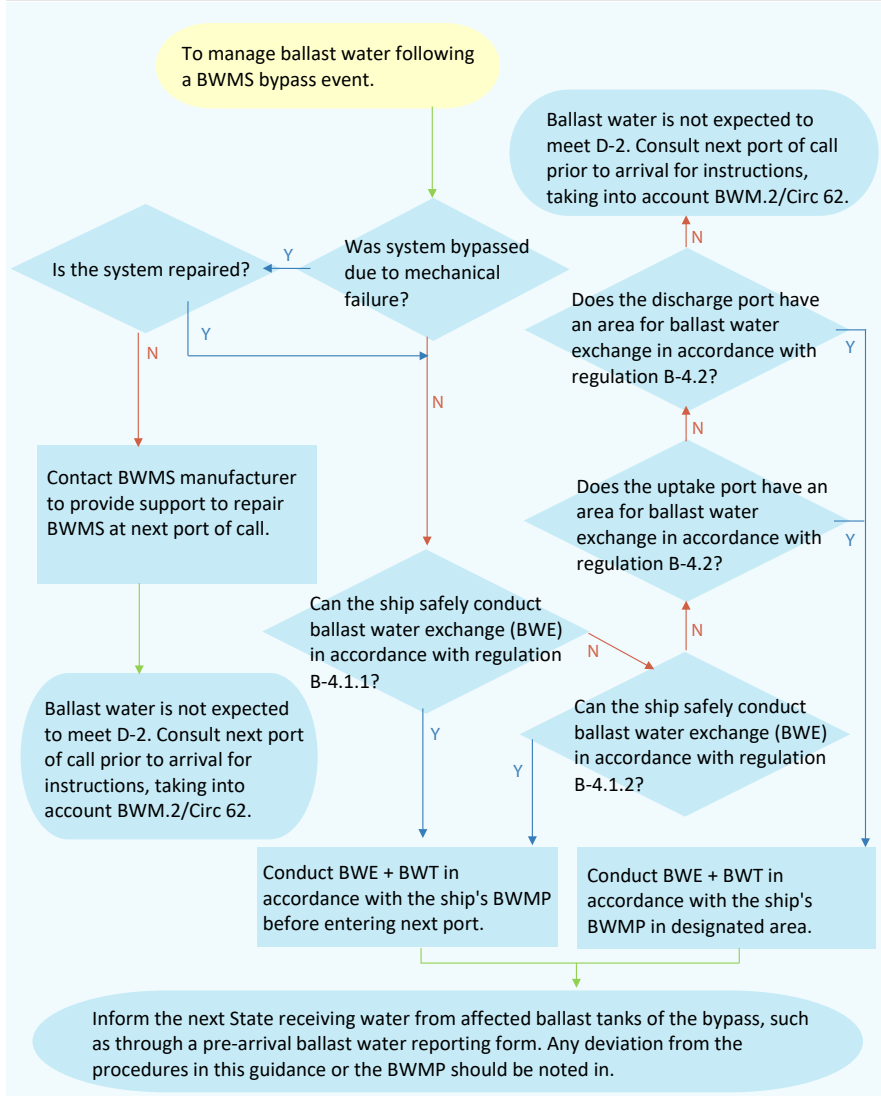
To manage ballast water following a BWMS bypass event.

Ballast water is not expected to meet D-2. Consult next port of call prior to arrival for instructions, taking into account BWM.2/Circ 62.

N

Is the system repaired?

Y

Was system bypassed due to mechanical failure?

Y

Does the discharge port have an area for ballast water exchange in accordance with regulation B-4.2?

Y

N

N

N

Contact BWMS manufacturer to provide support to repair BWMS at next port of call.

Does the uptake port have an area for ballast water exchange in accordance with regulation B-4.2?

Y

N

Can the ship safely conduct ballast water exchange (BWE) in accordance with regulation B-4.1.1?

N

Can the ship safely conduct ballast water exchange (BWE) in accordance with regulation B-4.1.2?

Ballast water is not expected to meet D-2. Consult next port of call prior to arrival for instructions, taking into account BWM.2/Circ 62.

Y

Y

Conduct BWE + BWT in accordance with the ship's BWMP before entering next port.

Conduct BWE + BWT in accordance with the ship's BWMP in designated area.

Inform the next State receiving water from affected ballast tanks of the bypass, such as through a pre-arrival ballast water reporting form. Any deviation from the procedures in this guidance or the BWMP should be noted in.